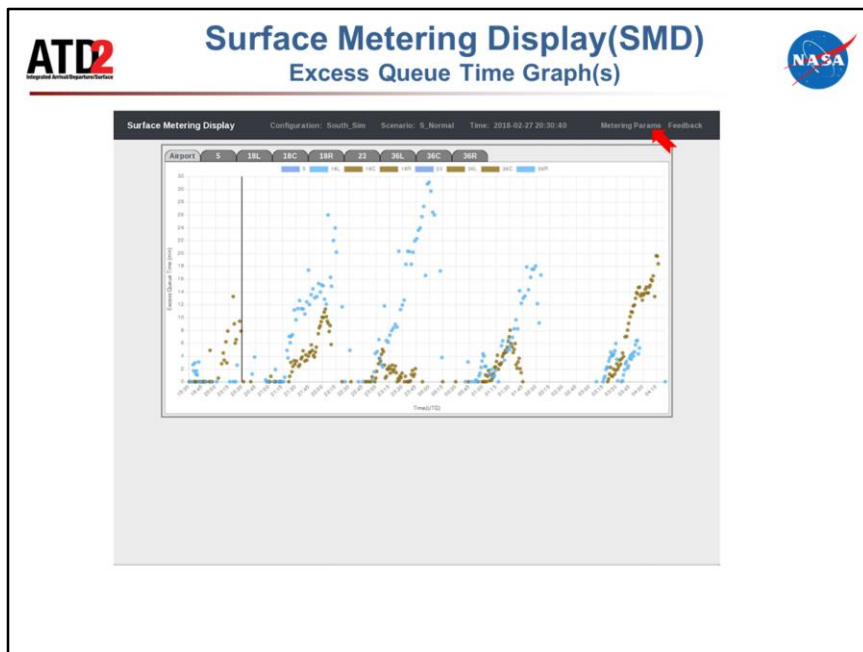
ATD2
Integrated Arrival/Departure/Surface

Surface Metering Display(SMD)
Excess Queue Time Graph(s)

NASA

Surface Metering Display Configuration: South_Sim Scenario: S_Normal Time: 2018-02-27 20:30:40 Metering Params Feedback

Airport 5 18L 18C 18R 23 36L 36C 36R

5 18L 18C 18R 23 36L 36C 36R

30
28
26
24
22
20
18
16
14
12
10
8
6
4
2
0

Excess Queue Time (min)

Time(UTC)